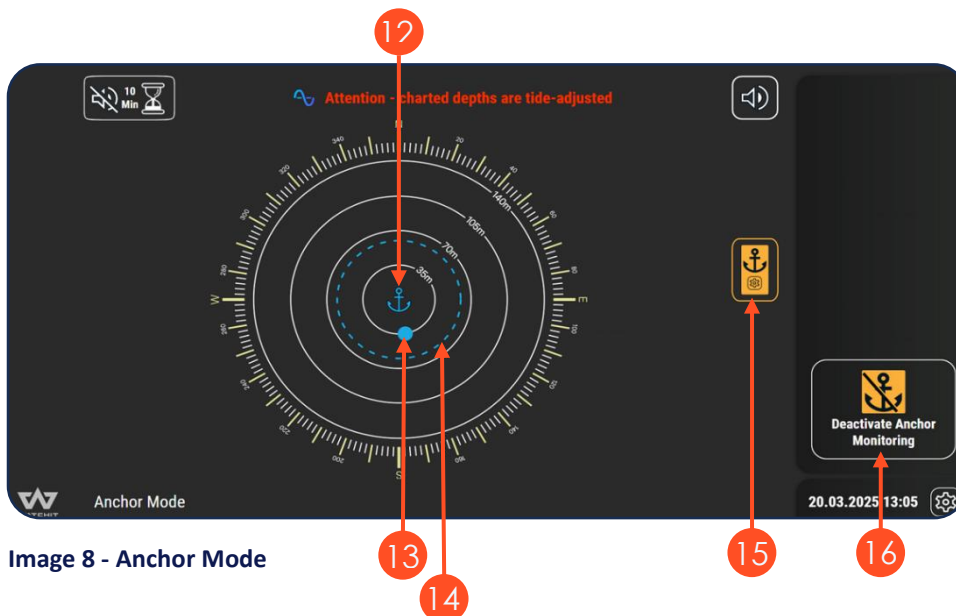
12

10 Min

Attention - charted depths are tide-adjusted

N
340
20
320
40
300
60
280
80
W
E
260
100
240
120
220
140
200
160
S

140m
105m
70m
35m

Deactivate Anchor Monitoring

Anchor Mode

20.03.2025 13:05

13
14
15
16

Image 8 - Anchor Mode